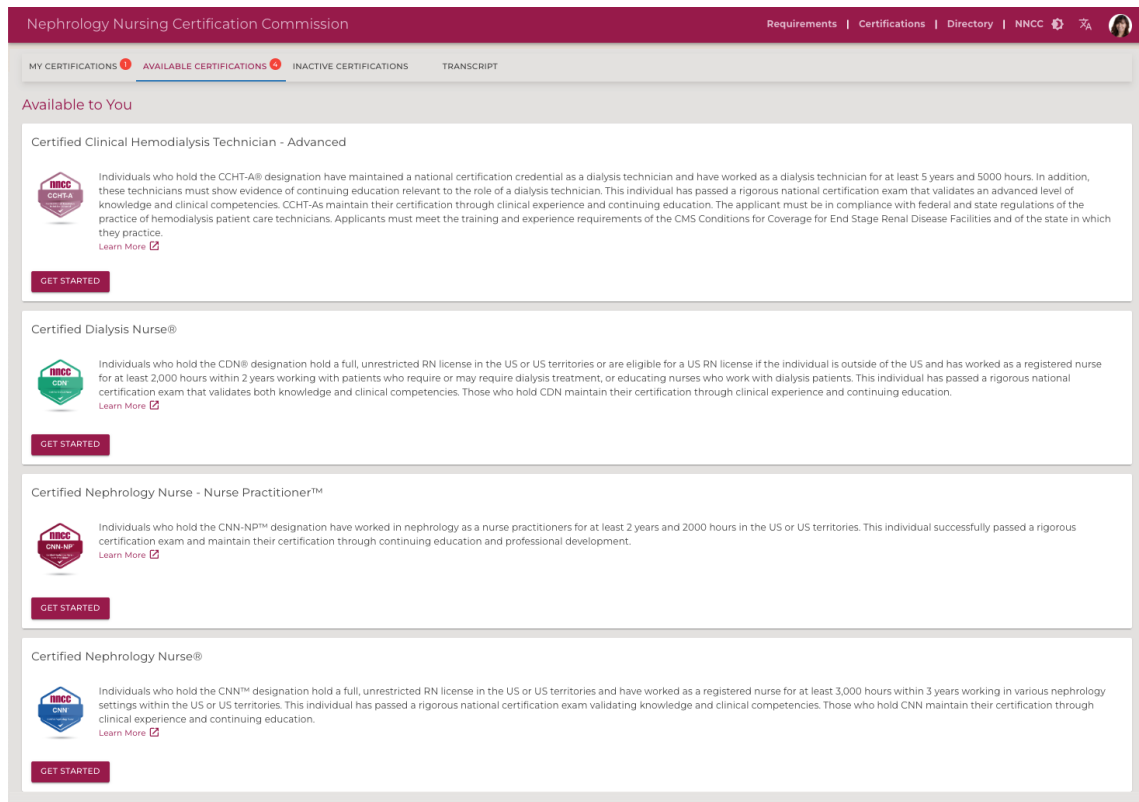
Nephrology Nursing Certification Commission

Requirements | Certifications | Directory | NNCC

MY CERTIFICATIONS 1 AVAILABLE CERTIFICATIONS 4 INACTIVE CERTIFICATIONS TRANSCRIPT

Available to You

Certified Clinical Hemodialysis Technician - Advanced

nncc CCHT-A

Individuals who hold the CCHT-A® designation have maintained a national certification credential as a dialysis technician and have worked as a dialysis technician for at least 5 years and 5000 hours. In addition, these technicians must show evidence of continuing education relevant to the role of a dialysis technician. This individual has passed a rigorous national certification exam that validates an advanced level of knowledge and clinical competencies. CCHT-As maintain their certification through clinical experience and continuing education. The applicant must be in compliance with federal and state regulations of the practice of hemodialysis patient care technicians. Applicants must meet the training and experience requirements of the CMS Conditions for Coverage for End Stage Renal Disease Facilities and of the state in which they practice.
Learn More

GET STARTED

Certified Dialysis Nurse®

nncc CDN

Individuals who hold the CDN® designation hold a full, unrestricted RN license in the US or US territories or are eligible for a US RN license if the individual is outside of the US and has worked as a registered nurse for at least 2,000 hours within 2 years working with patients who require or may require dialysis treatment, or educating nurses who work with dialysis patients. This individual has passed a rigorous national certification exam that validates both knowledge and clinical competencies. Those who hold CDN maintain their certification through clinical experience and continuing education.
Learn More

GET STARTED

Certified Nephrology Nurse - Nurse Practitioner™

nncc CNN-NP

Individuals who hold the CNN-NP™ designation have worked in nephrology as a nurse practitioners for at least 2 years and 2000 hours in the US or US territories. This individual successfully passed a rigorous certification exam and maintain their certification through continuing education and professional development.
Learn More

GET STARTED

Certified Nephrology Nurse®

nncc CNN

Individuals who hold the CNN™ designation hold a full, unrestricted RN license in the US or US territories and have worked as a registered nurse for at least 3,000 hours within 3 years working in various nephrology settings within the US or US territories. This individual has passed a rigorous national certification exam validating knowledge and clinical competencies. Those who hold CNN maintain their certification through clinical experience and continuing education.
Learn More

GET STARTED